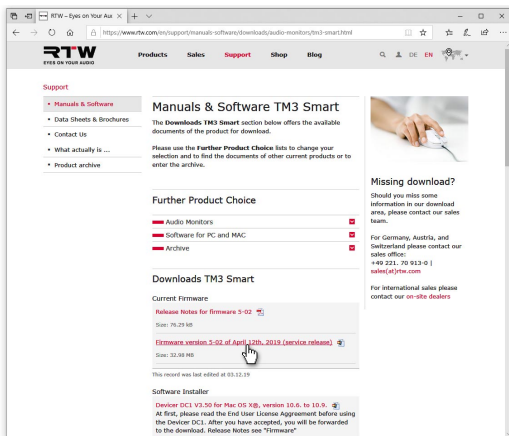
RTW – Eyes on Your Au ×

https://www.rtw.com/en/support/manuals-software/downloads/audio-monitors/tm3-smart.html

RTW
EYES ON YOUR AUDIO

Products Sales Support Shop Blog

DE EN

Support

Manuals & Software
Data Sheets & Brochures
Contact Us
What actually is ...
Product archive

Manuals & Software TM3 Smart

The **Downloads TM3 Smart** section below offers the available documents of the product for download.

Please use the **Further Product Choice** lists to change your selection and to find the documents of other current products or to enter the archive.

Further Product Choice

Audio Monitors
Software for PC and MAC
Archive

Downloads TM3 Smart

Current Firmware

Release Notes for firmware 5-02

Size: 76.29 kB

Firmware version 5-02 of April 12th, 2019 (service release)

Size: 32.98 MB

This record was last edited at 03.12.19

Software Installer

Devicer DC1 V3.50 for Mac OS X@, version 10.6. to 10.9.
At first, please read the End User License Agreement before using the Devicer DC1. After you have accepted, you will be forwarded to the download. Release Notes see "Firmware"

Missing download?

Should you miss some information in our download area, please contact our sales team.

For Germany, Austria, and Switzerland please contact our sales office:
+49 221. 70 913-0 |
sales(at)rtw.com

For international sales please contact our on-site dealers